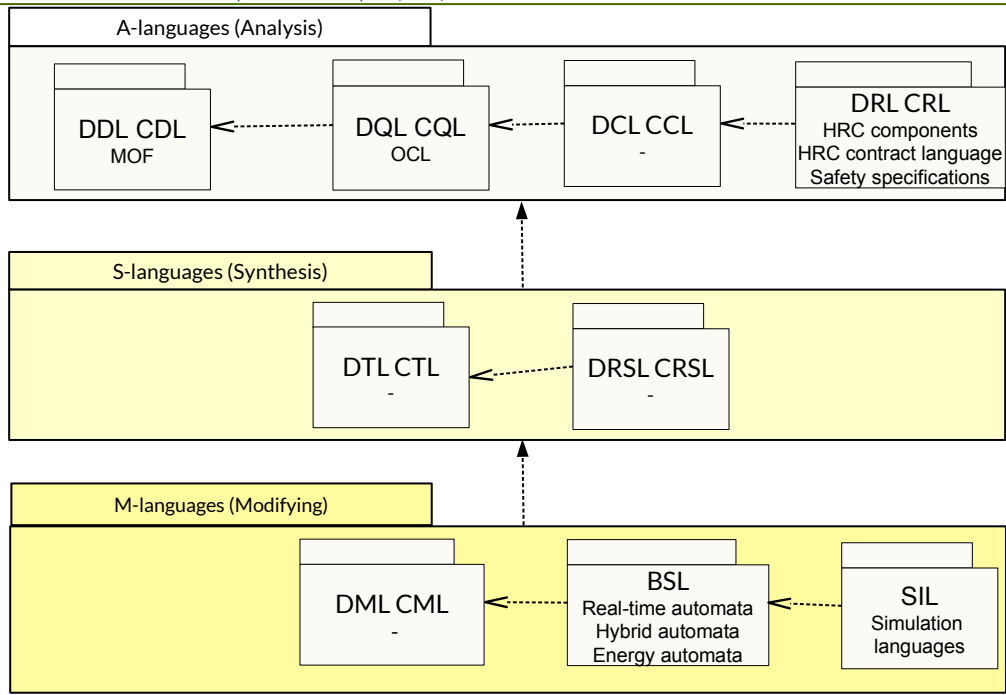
A-languages (Analysis)

DDL CDL
MOF

DQL CQL
OCL

DCL CCL
-

DRL CRL
HRC components
HRC contract language
Safety specifications

S-languages (Synthesis)

DTL CTL
-

DRSL CRSL
-

M-languages (Modifying)

DML CML
-

BSL
Real-time automata
Hybrid automata
Energy automata

SIL
Simulation languages